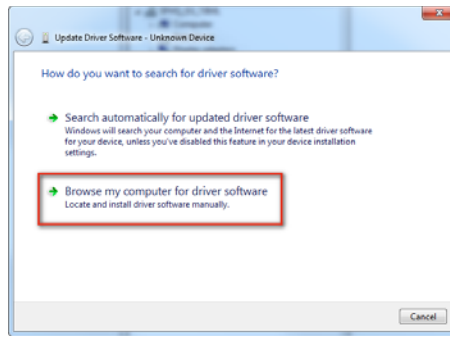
Update Driver Software - Unknown Device

How do you want to search for driver software?

Search automatically for updated driver software
Windows will search your computer and the Internet for the latest driver software for your device, unless you've disabled this feature in your device installation settings.

Browse my computer for driver software
Locate and install driver software manually.

Cancel